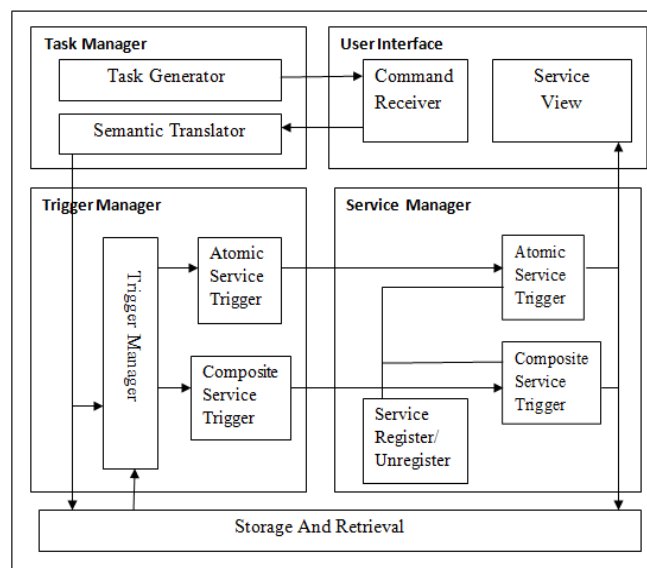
Task Manager

Task Generator

Semantic Translator

User Interface

Command Receiver

Service View

Trigger Manager

Trigger Manager

Atomic Service Trigger

Composite Service Trigger

Service Manager

Atomic Service Trigger

Composite Service Trigger

Service Register/ Unregister

Storage And Retrieval